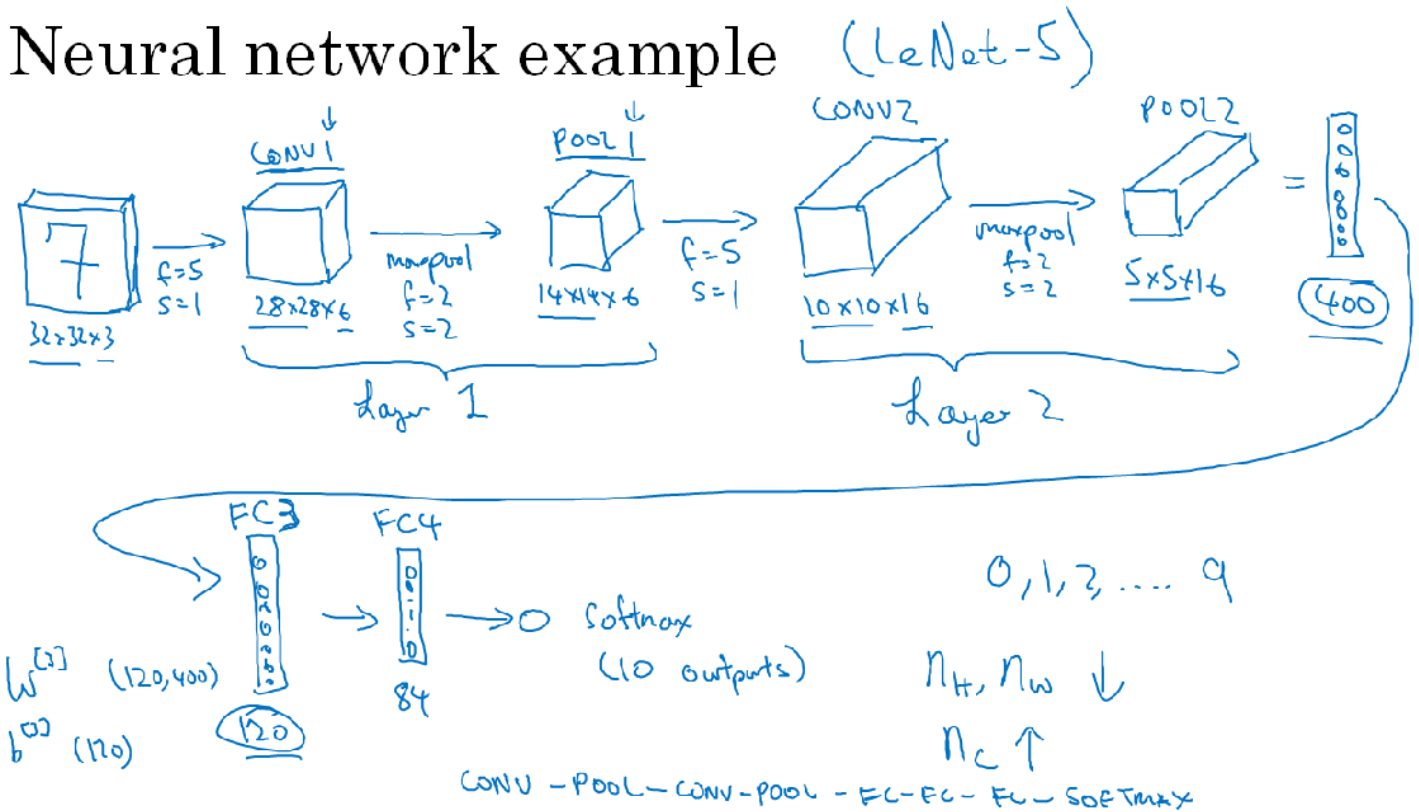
Neural network example (LeNet-5)

7
32x32x3

f=5
s=1

CONV1
28x28x6

maxpool
f=2
s=2

POOL1
14x14x6

f=5
s=1

CONV2
10x10x16

maxpool
f=2
s=2

POOL2
5x5x16

= 400

Layer 1

Layer 2

FC3
$W^{[3]}$ (120,400)
$b^{[3]}$ (120)
120

FC4
84

Softmax
(10 outputs)

0, 1, 2, .... 9

$n_H, n_W$ ↓

$n_C$ ↑

CONV - POOL - CONV - POOL - FC - FC - FC - SOFTMAX